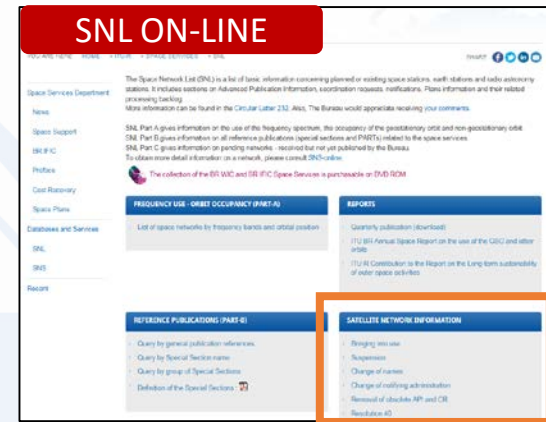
SNL ON-LINE

YOU ARE HERE HOME > ITU-R > SPACE SERVICES > SNL

SHARE

Space Services Department

News

Space Support

BR IFIC

Prefaces

Cost Recovery

Space Plans

Databases and Services

SNL

SNS

Recent

The Space Network List (SNL) is a list of basic information concerning planned or existing space stations, earth stations and radio astronomy stations. It includes sections on Advanced Publication Information, coordination requests, notifications, Plans information and their related processing backlog.
More information can be found in the Circular Letter 232. Also, The Bureau would appreciate receiving your comments.

SNL Part A gives information on the use of the frequency spectrum, the occupancy of the geostationary orbit and non-geostationary orbit.
SNL Part B gives information on all reference publications (special sections and PARTs) related to the space services.
SNL Part C gives information on pending networks - received but not yet published by the Bureau.
To obtain more detail information on a network, please consult SNS-online.

The collection of the BR WIC and BR IFIC Space Services is purchasable on DVD ROM

FREQUENCY USE - ORBIT OCCUPANCY (PART-A)

List of space networks by frequency bands and orbital position

REPORTS

Quarterly publication (download)

ITU BR Annual Space Report on the use of the GSO and other orbits

ITU R Contribution to the Report on the Long-term sustainability of outer space activities

REFERENCE PUBLICATIONS (PART-B)

Query by general publication references

Query by Special Section name

Query by group of Special Sections

Definition of the Special Sections

SATELLITE NETWORK INFORMATION

Bringing into use

Suspension

Change of names

Change of notifying administration

Removal of obsolete API and CR

Resolution 49